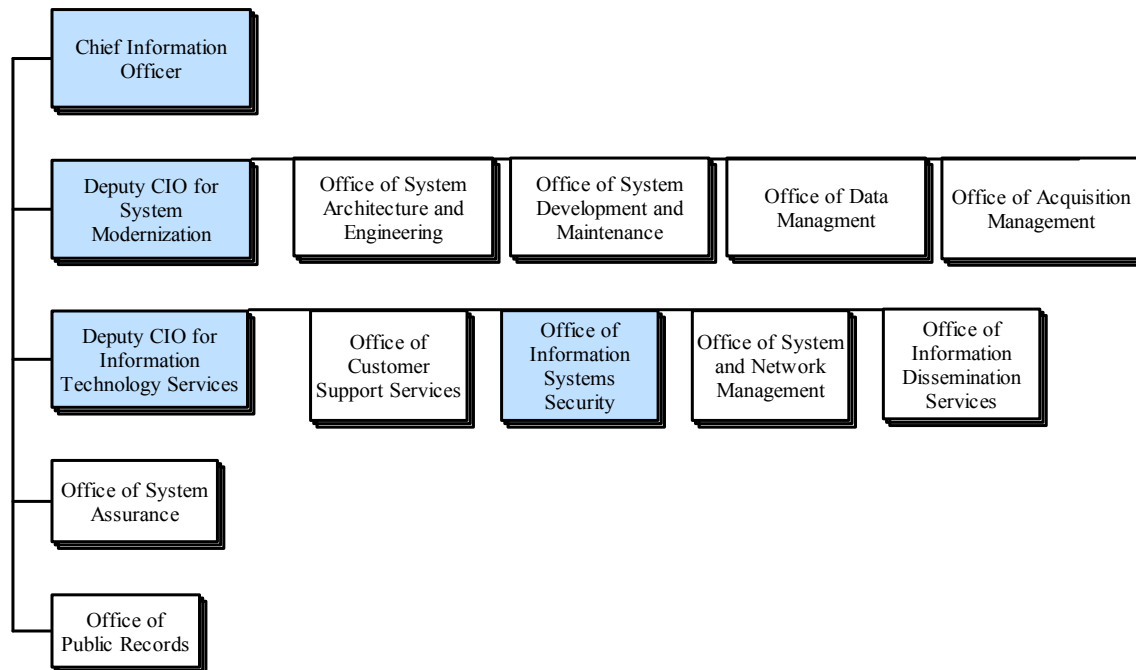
Chief Information Officer

Deputy CIO for System Modernization

Office of System Architecture and Engineering

Office of System Development and Maintenance

Office of Data Managment

Office of Acquisition Management

Deputy CIO for Information Technology Services

Office of Customer Support Services

Office of Information Systems Security

Office of System and Network Management

Office of Information Dissemination Services

Office of System Assurance

Office of Public Records